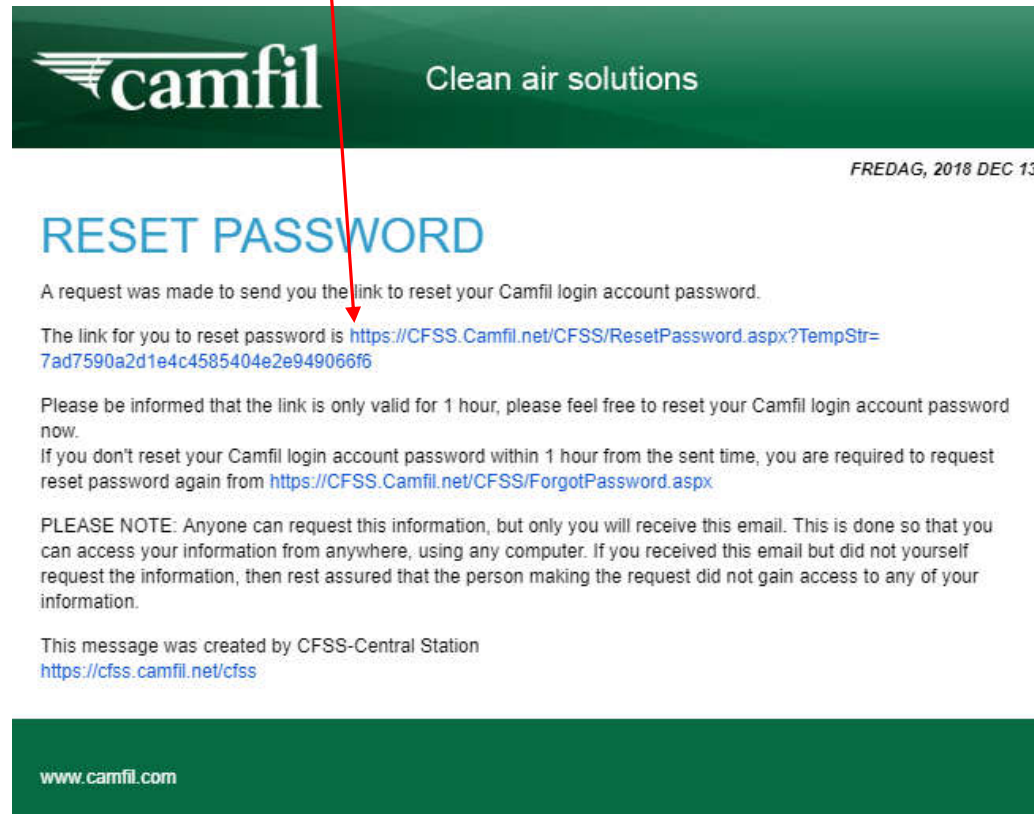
camfil

Clean air solutions

FREDAG, 2018 DEC 13

RESET PASSWORD

A request was made to send you the link to reset your Camfil login account password.

The link for you to reset password is https://CFSS.Camfil.net/CFSS/ResetPassword.aspx?TempStr=7ad7590a2d1e4c4585404e2e949066f6

Please be informed that the link is only valid for 1 hour, please feel free to reset your Camfil login account password now.
If you don't reset your Camfil login account password within 1 hour from the sent time, you are required to request reset password again from https://CFSS.Camfil.net/CFSS/ForgotPassword.aspx

PLEASE NOTE: Anyone can request this information, but only you will receive this email. This is done so that you can access your information from anywhere, using any computer. If you received this email but did not yourself request the information, then rest assured that the person making the request did not gain access to any of your information.

This message was created by CFSS-Central Station
https://cfss.camfil.net/cfss

www.camfil.com